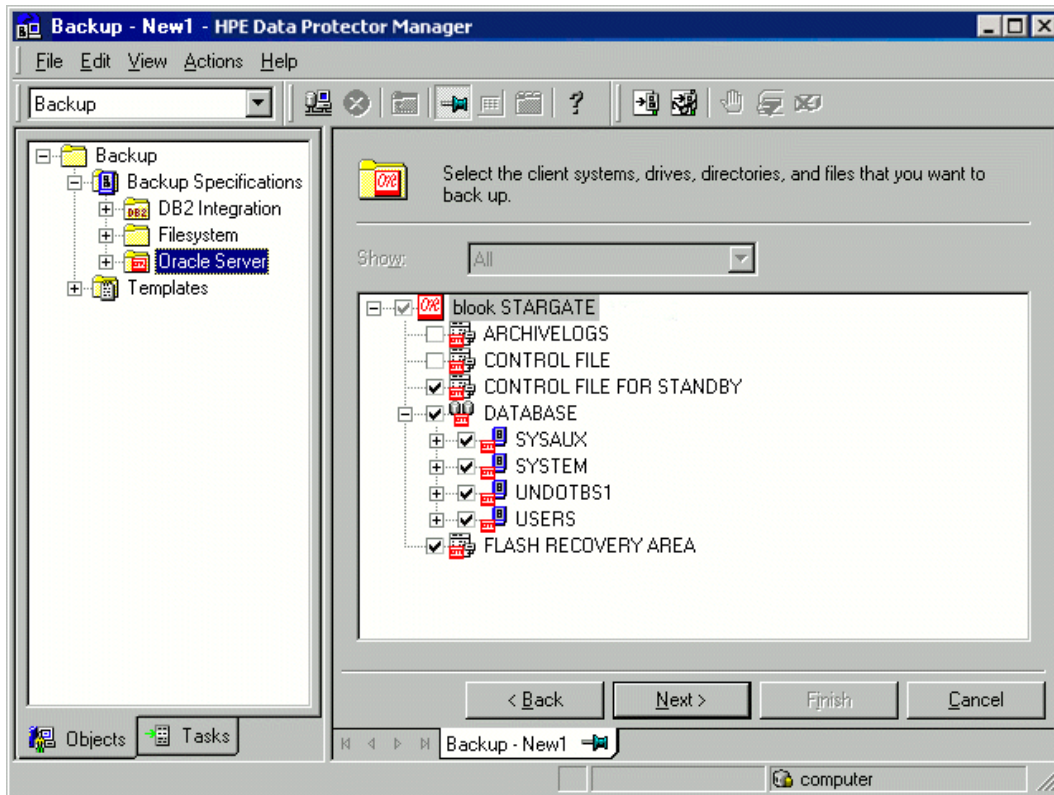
Backup - New1 - HPE Data Protector Manager

File Edit View Actions Help

Backup

Backup
Backup Specifications
DB2 Integration
Filesystem
Oracle Server
Templates

Select the client systems, drives, directories, and files that you want to back up.

Show: All

blook STARGATE
ARCHIVELOGS
CONTROL FILE
CONTROL FILE FOR STANDBY
DATABASE
SYSAUX
SYSTEM
UNDOTBS1
USERS
FLASH RECOVERY AREA

< Back
Next >
Finish
Cancel

Objects
Tasks

Backup - New1

computer